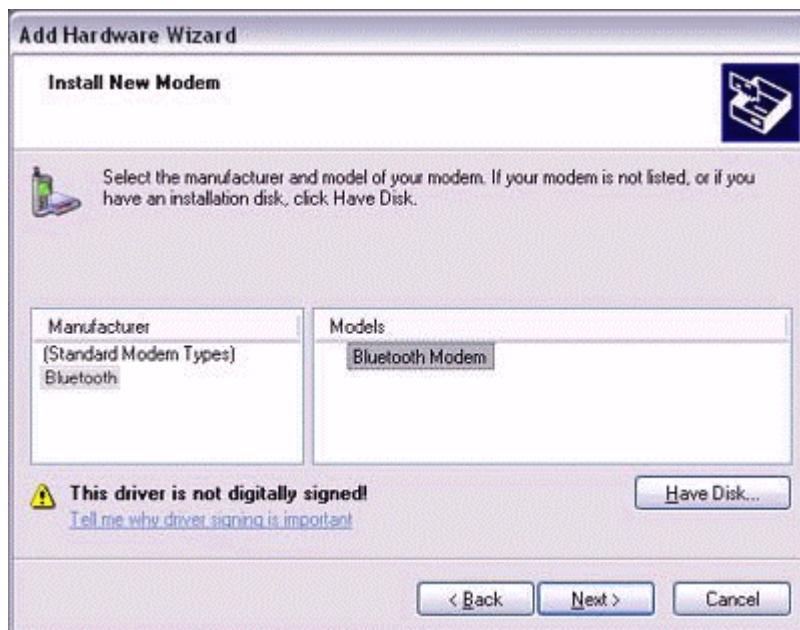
Add Hardware Wizard

Install New Modem

Select the manufacturer and model of your modem. If your modem is not listed, or if you have an installation disk, click Have Disk.

| Manufacturer |
|---|
| (Standard Modem Types) |
| Bluetooth |

| Models |
|---|
| Bluetooth Modem |

This driver is not digitally signed!
Tell me why driver signing is important

Have Disk...

< Back
Next >
Cancel